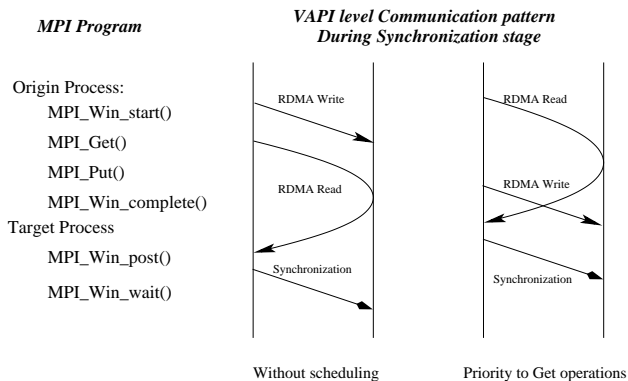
MPI Program

VAPI level Communication pattern
During Synchronization stage

Origin Process:
MPI_Win_start()
MPI_Get()
MPI_Put()
MPI_Win_complete()
Target Process
MPI_Win_post()
MPI_Win_wait()

RDMA Write
RDMA Read
Synchronization

RDMA Read
RDMA Write
Synchronization

Without scheduling

Priority to Get operations